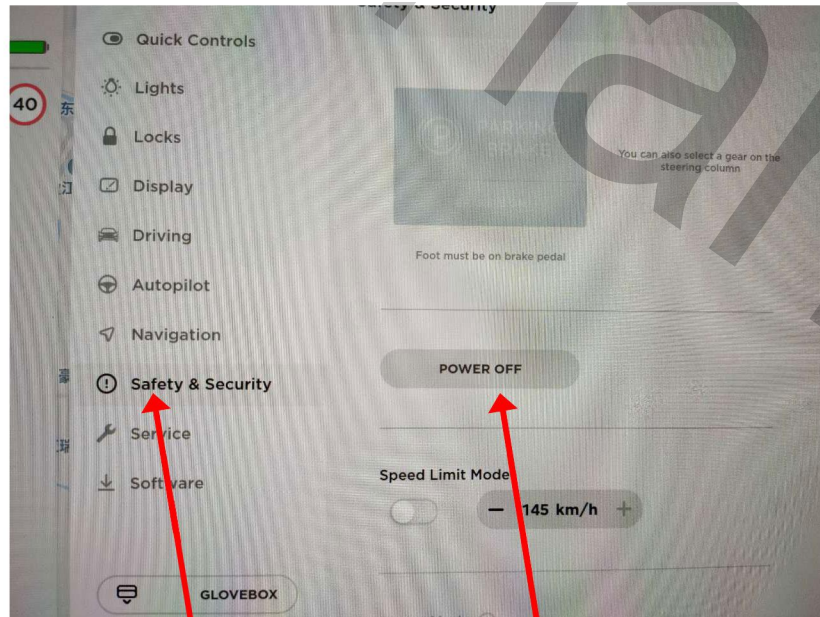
40

Quick Controls

Lights

Locks

Display

Driving

Autopilot

Navigation

Safety & Security

Service

Software

GLOVEBOX

Safety & Security

PARKING BRAKE

You can also select a gear on the steering column

Foot must be on brake pedal

POWER OFF

Speed Limit Mode

— 145 km/h +